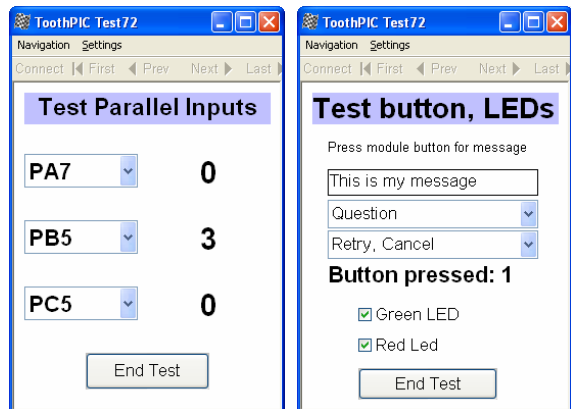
ToothPIC Test72

Navigation Settings

Connect First Prev Next Last

Test Parallel Inputs

PA7 0

PB5 3

PC5 0

End Test

ToothPIC Test72

Navigation Settings

Connect First Prev Next Last

Test button, LEDs

Press module button for message

This is my message

Question

Retry, Cancel

Button pressed: 1

Green LED

Red Led

End Test